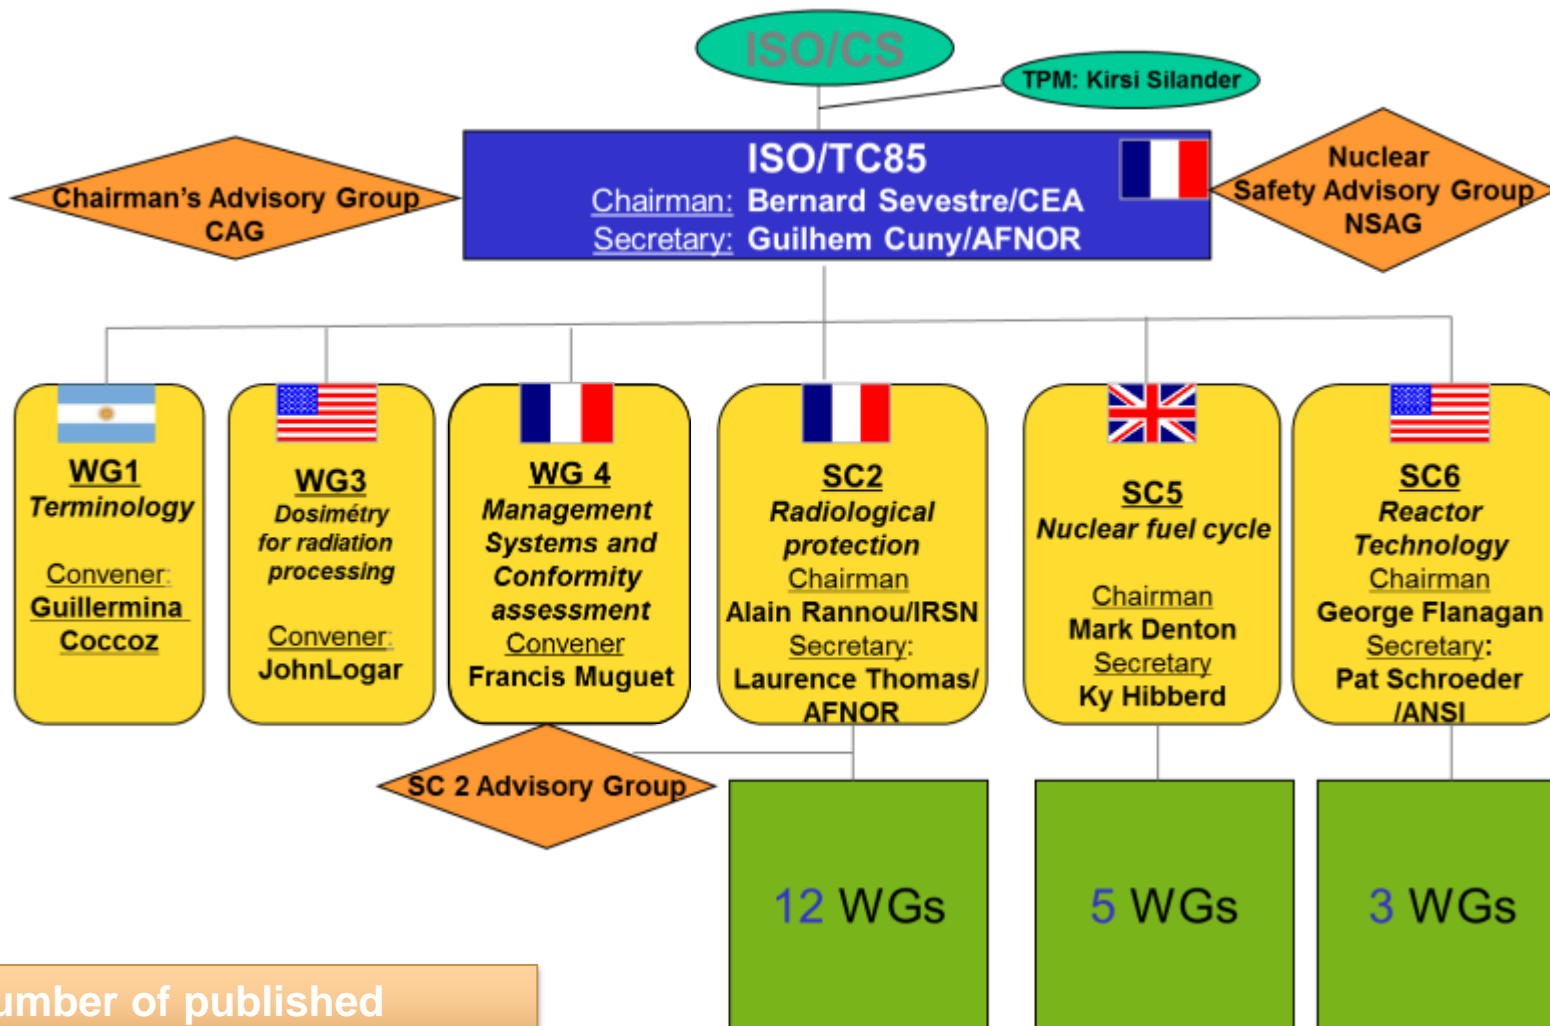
ISO/CS

TPM: Kirsi Silander

ISO/TC85
Chairman: Bernard Sevestre/CEA
Secretary: Guilhem Cuny/AFNOR

Chairman's Advisory Group CAG

Nuclear Safety Advisory Group NSAG

WG1
Terminology
Convener:
Guillermina Coccoz

WG3
Dosimétry for radiation processing
Convener:
JohnLogar

WG 4
Management Systems and Conformity assessment
Convener
Francis Muguet

SC2
Radiological protection
Chairman
Alain Rannou/IRSN
Secretary:
Laurence Thomas/ AFNOR

SC5
Nuclear fuel cycle
Chairman
Mark Denton
Secretary
Ky Hibberd

SC6
Reactor Technology
Chairman
George Flanagan
Secretary:
Pat Schroeder /ANSI

SC 2 Advisory Group

12 WGs

5 WGs

3 WGs

umber of published